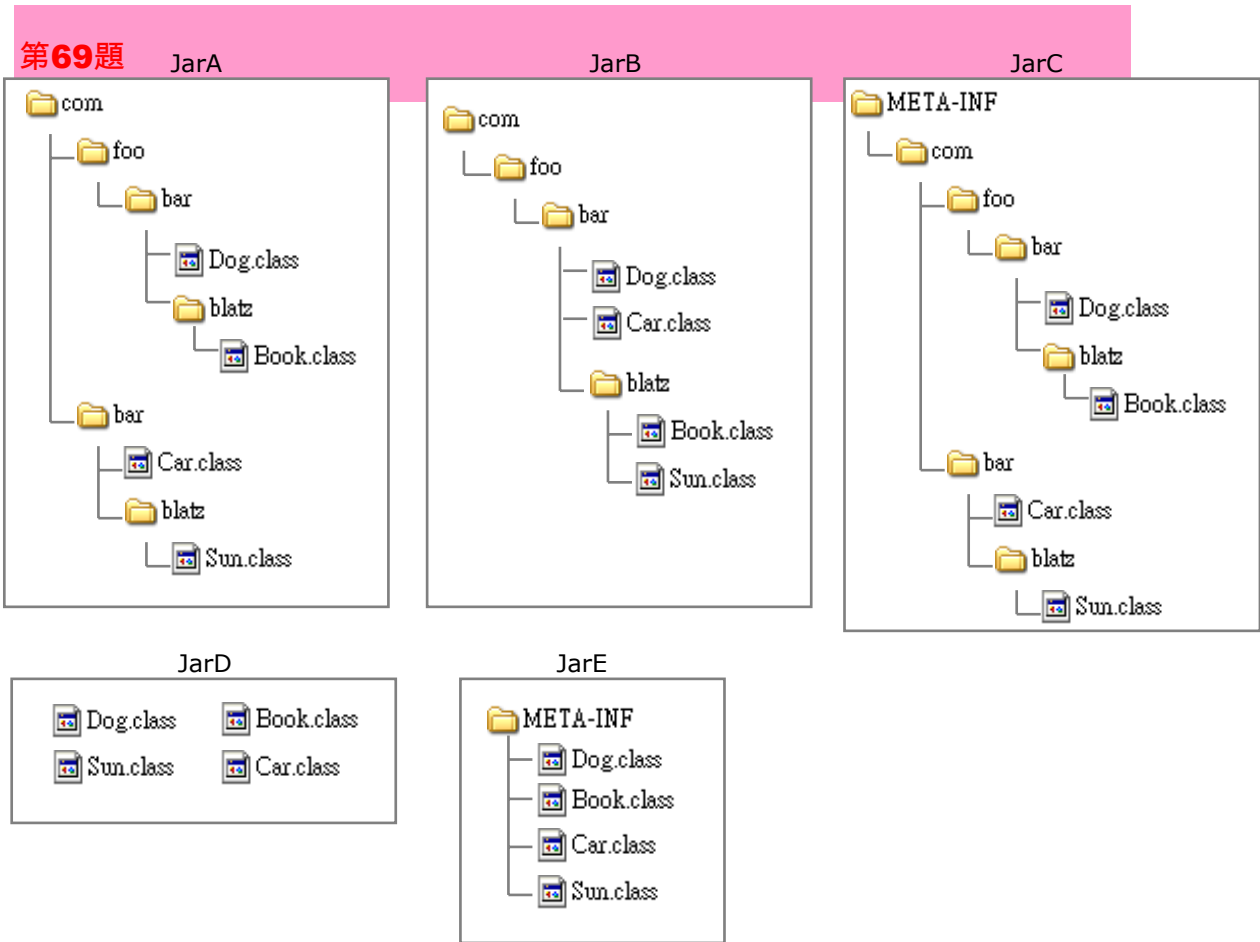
第69題

JarA
com
foo
bar
Dog.class
blatz
Book.class
bar
Car.class
blatz
Sun.class

JarB
com
foo
bar
Dog.class
Car.class
blatz
Book.class
Sun.class

JarC
META-INF
com
foo
bar
Dog.class
blatz
Book.class
bar
Car.class
blatz
Sun.class

JarD
Dog.class
Book.class
Sun.class
Car.class

JarE
META-INF
Dog.class
Book.class
Car.class
Sun.class